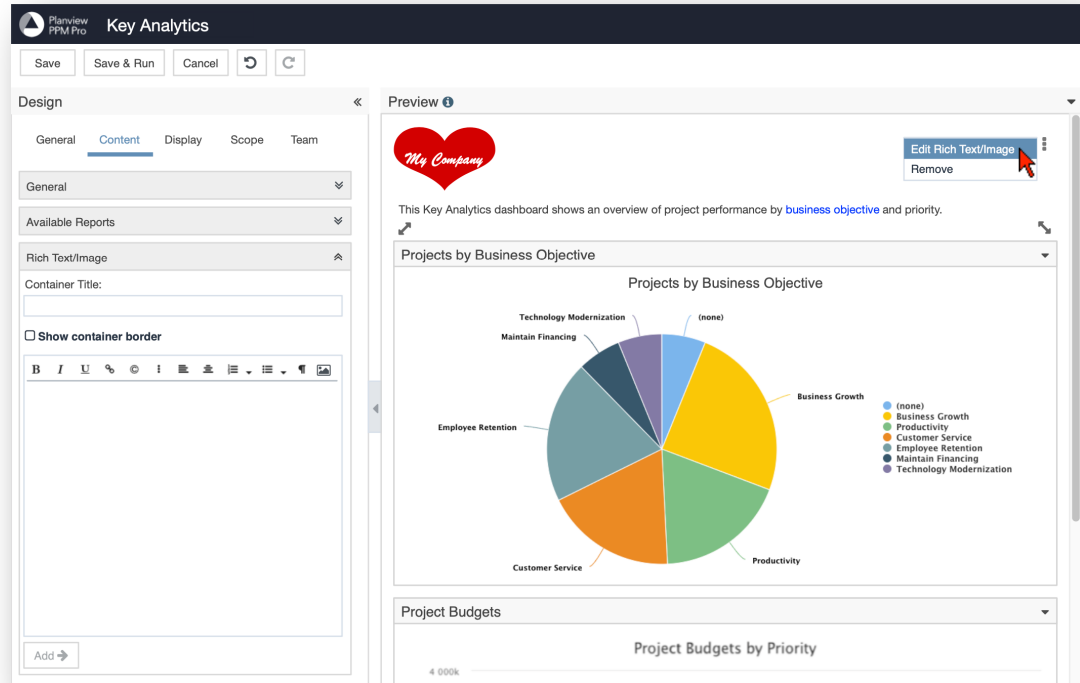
Planview PPM Pro Key Analytics

Save Save & Run Cancel

Design «

General Content Display Scope Team

General

Available Reports

Rich Text/Image

Container Title:

Show container border

B I U

Add

Preview

My Company

Edit Rich Text/Image
Remove

This Key Analytics dashboard shows an overview of project performance by business objective and priority.

Projects by Business Objective

Projects by Business Objective

Technology Modernization
(none)
Maintain Financing
Business Growth
Employee Retention
Productivity
Customer Service

(none)
Business Growth
Productivity
Customer Service
Employee Retention
Maintain Financing
Technology Modernization

Project Budgets

Project Budgets by Priority

4 000k